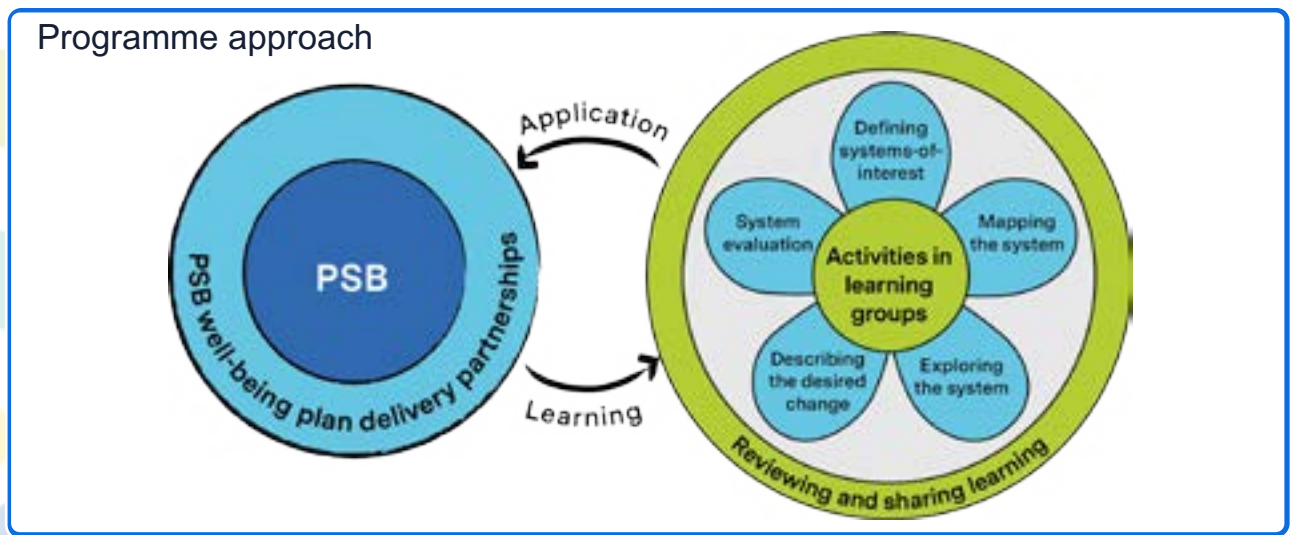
Programme approach

PSB

PSB well-being plan delivery partnerships

Application

Learning

Defining systems-of-interest

Mapping the system

Exploring the system

Describing the desired change

System evaluation

Activities in learning groups

Reviewing and sharing learning